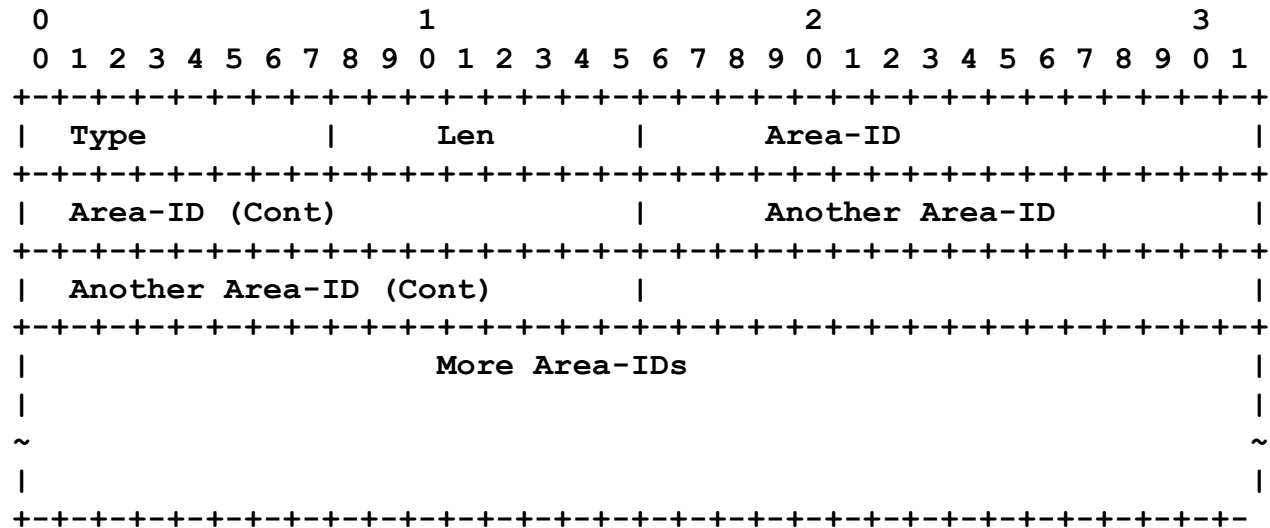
0                   1                   2                   3
 0 1 2 3 4 5 6 7 8 9 0 1 2 3 4 5 6 7 8 9 0 1 2 3 4 5 6 7 8 9 0 1
+-+-+-+-+-+-+-+-+-+-+-+-+-+-+-+-+-+-+-+-+-+-+-+-+-+-+-+-+-+-+-+-+
|  Type         |     Len       |       Area-ID                 |
+-+-+-+-+-+-+-+-+-+-+-+-+-+-+-+-+-+-+-+-+-+-+-+-+-+-+-+-+-+-+-+-+
|  Area-ID (Cont)               |       Another Area-ID         |
+-+-+-+-+-+-+-+-+-+-+-+-+-+-+-+-+-+-+-+-+-+-+-+-+-+-+-+-+-+-+-+-+
|  Another Area-ID (Cont)       |                               |
+-+-+-+-+-+-+-+-+-+-+-+-+-+-+-+-+-+-+-+-+-+-+-+-+-+-+-+-+-+-+-+-+
|                   More Area-IDs                               |
|                                                               |
~                                                               ~
|                                                               |
+-+-+-+-+-+-+-+-+-+-+-+-+-+-+-+-+-+-+-+-+-+-+-+-+-+-+-+-+-+-+-+-